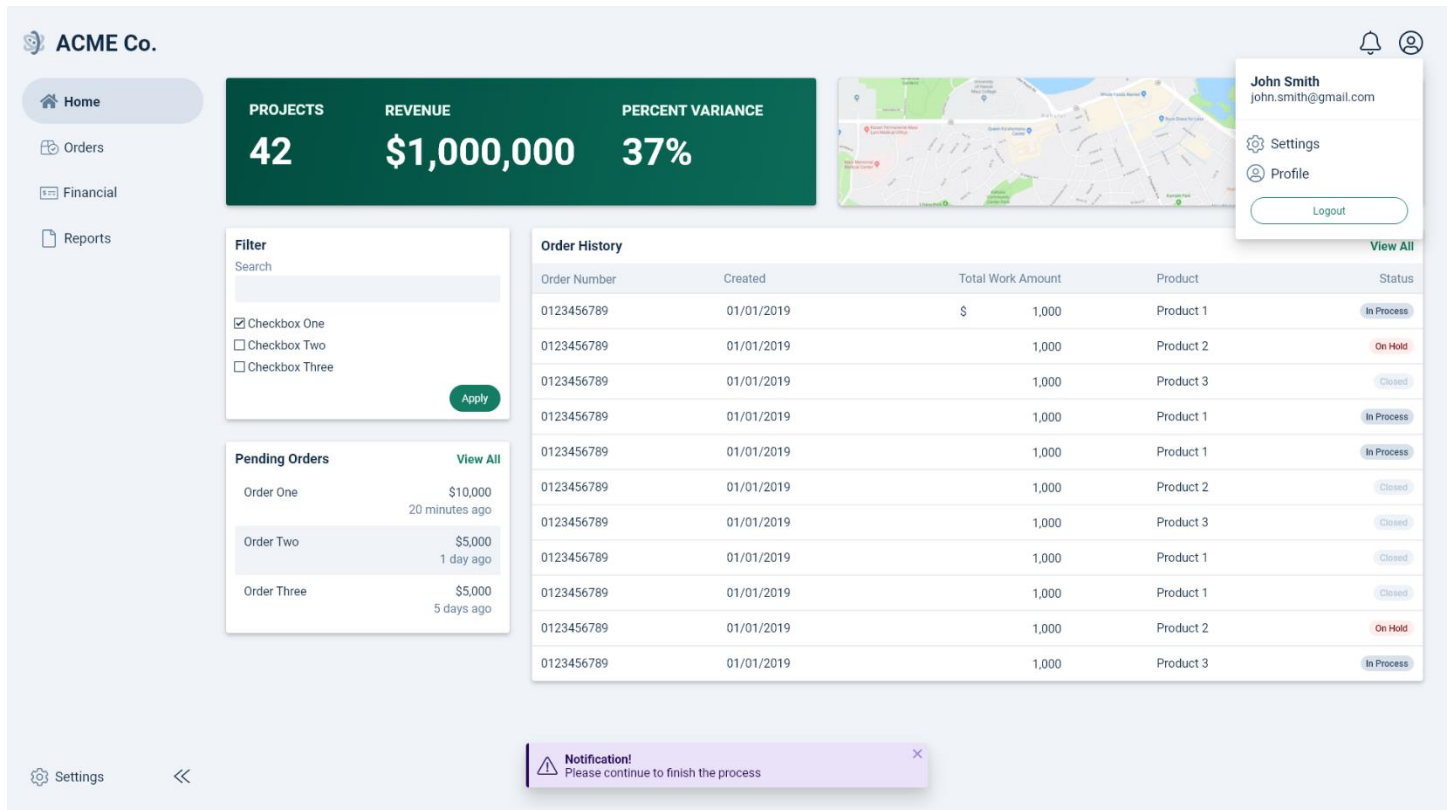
ACME Co.

Home
Orders
Financial
Reports

PROJECTS
42

REVENUE
$1,000,000

PERCENT VARIANCE
37%

John Smith
john.smith@gmail.com

Settings
Profile
Logout

Filter
Search

☑ Checkbox One
☐ Checkbox Two
☐ Checkbox Three

Apply

Pending Orders
View All

| Order One | $10,000 20 minutes ago |
|---|---|
| Order Two | $5,000 1 day ago |
| Order Three | $5,000 5 days ago |

Order History
View All

| Order Number | Created | Total Work Amount | Product | Status |
|---|---|---|---|---|
| 0123456789 | 01/01/2019 | $ 1,000 | Product 1 | In Process |
| 0123456789 | 01/01/2019 | 1,000 | Product 2 | On Hold |
| 0123456789 | 01/01/2019 | 1,000 | Product 3 | Closed |
| 0123456789 | 01/01/2019 | 1,000 | Product 1 | In Process |
| 0123456789 | 01/01/2019 | 1,000 | Product 1 | In Process |
| 0123456789 | 01/01/2019 | 1,000 | Product 2 | Closed |
| 0123456789 | 01/01/2019 | 1,000 | Product 3 | Closed |
| 0123456789 | 01/01/2019 | 1,000 | Product 1 | Closed |
| 0123456789 | 01/01/2019 | 1,000 | Product 1 | Closed |
| 0123456789 | 01/01/2019 | 1,000 | Product 2 | On Hold |
| 0123456789 | 01/01/2019 | 1,000 | Product 3 | In Process |

Settings

Notification!
Please continue to finish the process